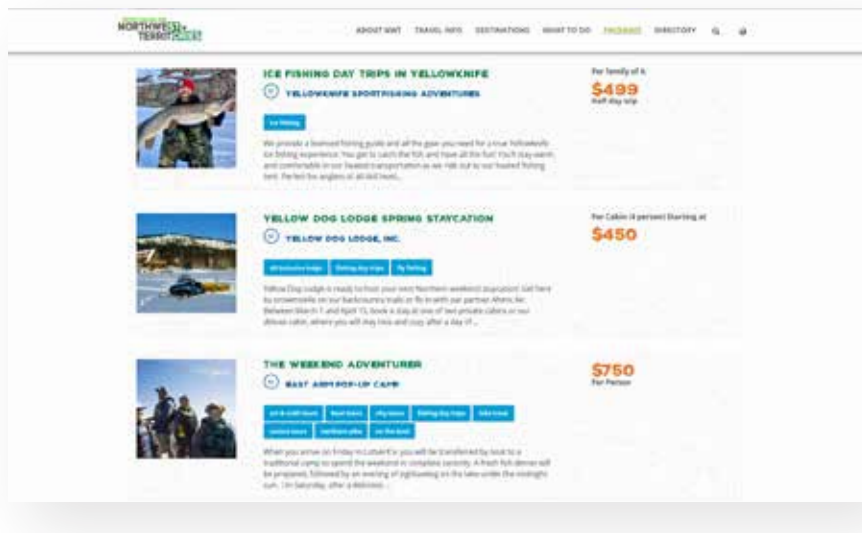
NORTHWEST TERRITORIES

ABOUT NWT TRAVEL INFO DESTINATIONS WHAT TO DO PACKAGES DIRECTORY

ICE FISHING DAY TRIPS IN YELLOWKNIFE

YELLOWKNIFE SPORTFISHING ADVENTURES

Ice fishing

We provide a licensed fishing guide and all the gear you need for a true Yellowknife ice fishing experience. You get to catch the fish and have all the fun! You'll stay warm and comfortable in our heated transportation as we ride out to our heated fishing tent. Perfect for anglers at all skill levels...

Per family of 4

$499

Half day trip

YELLOW DOG LODGE SPRING STAYCATION

YELLOW DOG LODGE, INC.

All-inclusive lodge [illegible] Fly fishing

Yellow Dog Lodge is ready to host your next Northern weekend staycation! Get here by snowmobile on our backcountry trails or fly in with our partner. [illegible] Between March 1 and April 15, book a stay at one of two private cabins or our deluxe cabin, where you will stay cozy and cozy after a day of...

Per Cabin (4 person) Starting at

$450

THE WEEKEND ADVENTURER

EAST ARM POP-UP CAMP

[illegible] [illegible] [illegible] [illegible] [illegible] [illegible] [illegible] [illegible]

When you arrive on Friday in Lutsel K'e you will be transferred by boat to a traditional camp to spend the weekend in complete serenity. A fresh fish dinner will be prepared, followed by an evening of sightseeing on the lake under the midnight sun. On Saturday, after a delicious...

$750

Per Person